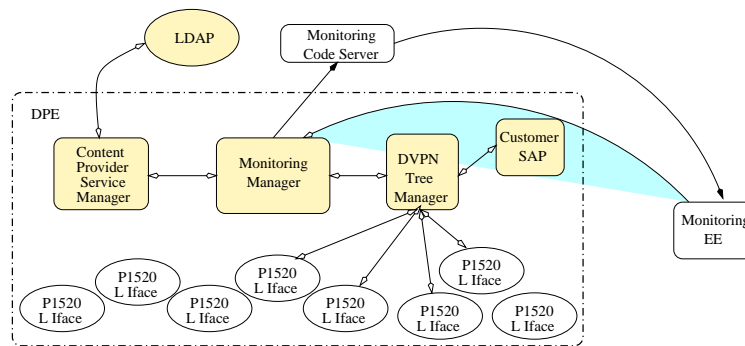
LDAP

Monitoring Code Server

DPE

Content Provider Service Manager

Monitoring Manager

DVPN Tree Manager

Customer SAP

Monitoring EE

P1520 L Iface

P1520 L Iface

P1520 L Iface

P1520 L Iface

P1520 L Iface

P1520 L Iface

P1520 L Iface

P1520 L Iface